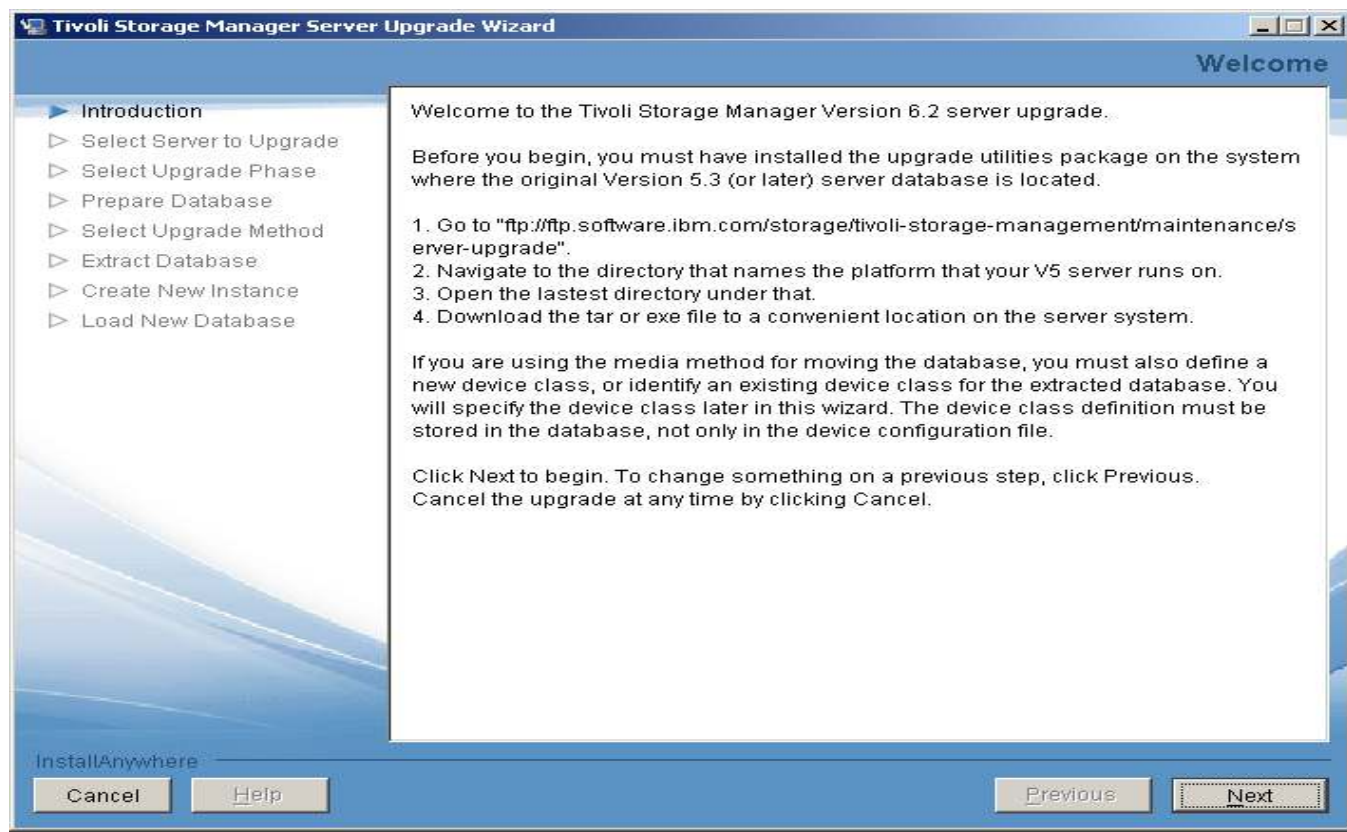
Tivoli Storage Manager Server Upgrade Wizard

Welcome

Introduction
Select Server to Upgrade
Select Upgrade Phase
Prepare Database
Select Upgrade Method
Extract Database
Create New Instance
Load New Database

Welcome to the Tivoli Storage Manager Version 6.2 server upgrade.

Before you begin, you must have installed the upgrade utilities package on the system where the original Version 5.3 (or later) server database is located.

1. Go to "ftp://ftp.software.ibm.com/storage/tivoli-storage-management/maintenance/server-upgrade".
2. Navigate to the directory that names the platform that your V5 server runs on.
3. Open the lastest directory under that.
4. Download the tar or exe file to a convenient location on the server system.

If you are using the media method for moving the database, you must also define a new device class, or identify an existing device class for the extracted database. You will specify the device class later in this wizard. The device class definition must be stored in the database, not only in the device configuration file.

Click Next to begin. To change something on a previous step, click Previous. Cancel the upgrade at any time by clicking Cancel.

InstallAnywhere

Cancel
Help
Previous
Next